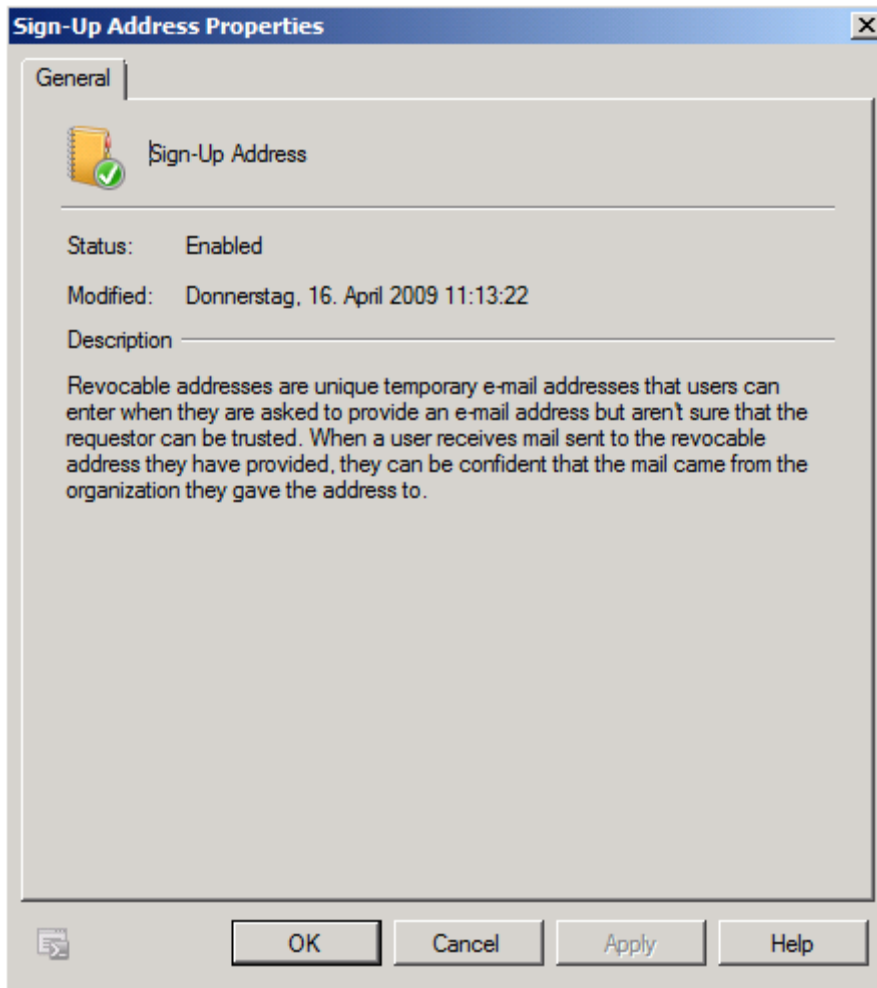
Sign-Up Address Properties

General

Sign-Up Address

Status: Enabled

Modified: Donnerstag, 16. April 2009 11:13:22

Description

Revocable addresses are unique temporary e-mail addresses that users can enter when they are asked to provide an e-mail address but aren't sure that the requestor can be trusted. When a user receives mail sent to the revocable address they have provided, they can be confident that the mail came from the organization they gave the address to.

OK Cancel Apply Help